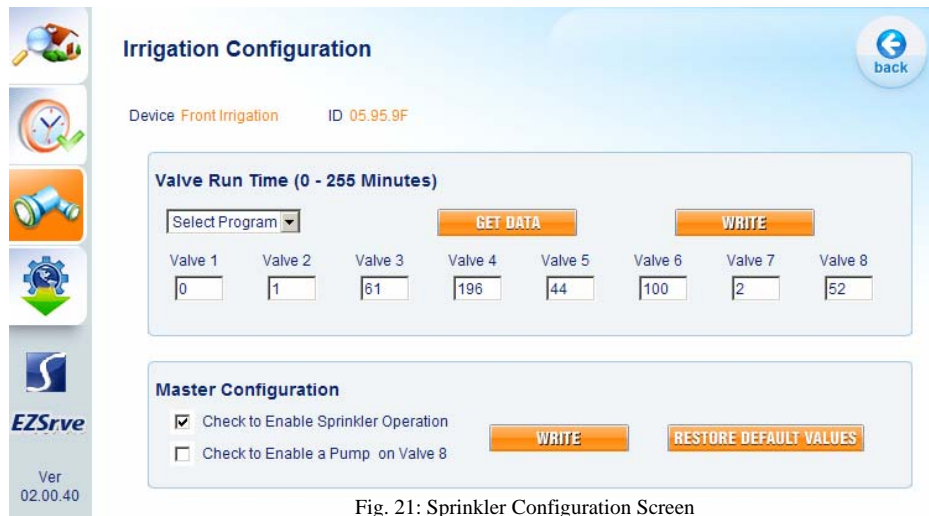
Irrigation Configuration

back

Device Front Irrigation ID 05.95.9F

Valve Run Time (0 - 255 Minutes)

Select Program

GET DATA

WRITE

| Valve 1 | Valve 2 | Valve 3 | Valve 4 | Valve 5 | Valve 6 | Valve 7 | Valve 8 |
|---|---|---|---|---|---|---|---|
| 0 | 1 | 61 | 196 | 44 | 100 | 2 | 52 |

Master Configuration

☑ Check to Enable Sprinkler Operation

☐ Check to Enable a Pump on Valve 8

WRITE

RESTORE DEFAULT VALUES

EZSrve

Ver 02.00.40

Fig. 21: Sprinkler Configuration Screen